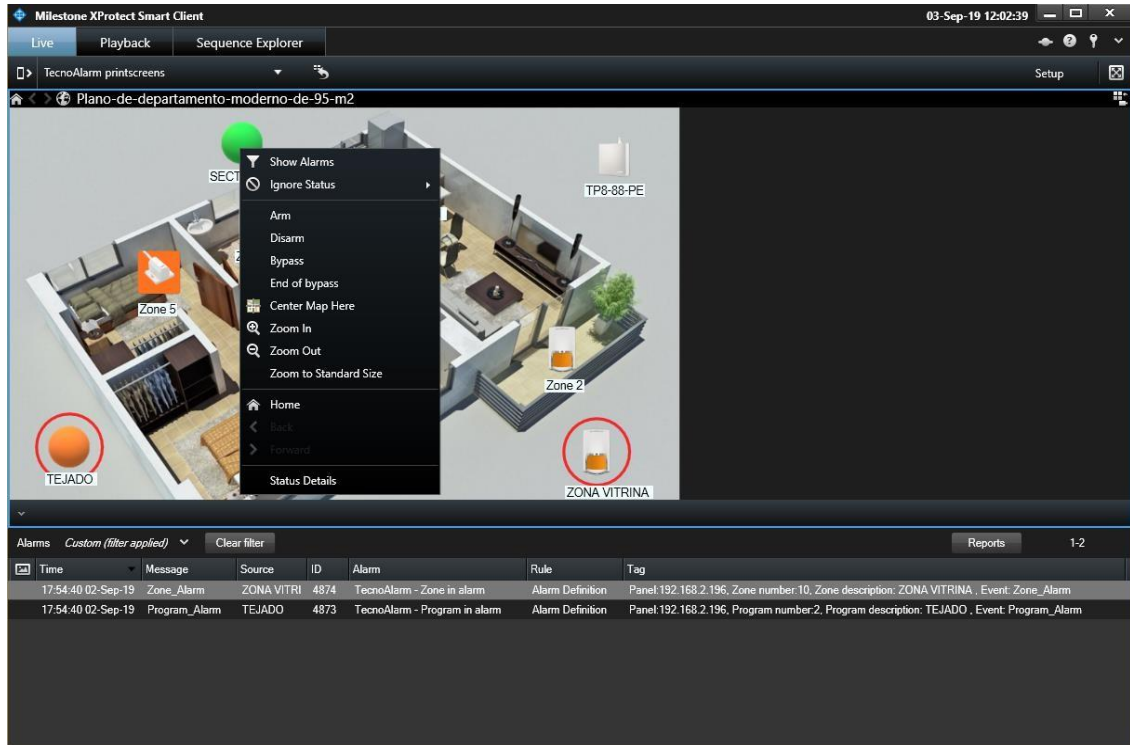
Milestone XProtect Smart Client

03-Sep-19 12:02:39

Live Playback Sequence Explorer

TecnoAlarm printscreens

Setup

Plano-de-departamento-moderno-de-95-m2

SECT

Show Alarms
Ignore Status
Arm
Disarm
Bypass
End of bypass
Center Map Here
Zoom In
Zoom Out
Zoom to Standard Size
Home
Back
Forward
Status Details

TP8-88-PE

Zone 5

Zone 2

TEJADO

ZONA VITRINA

Alarms Custom (filter applied) Clear filter

Reports 1-2

| Time | Message | Source | ID | Alarm | Rule | Tag |
|---|---|---|---|---|---|---|
| 17:54:40 02-Sep-19 | Zone_Alarm | ZONA VITRI | 4874 | TecnoAlarm - Zone in alarm | Alarm Definition | Panel:192.168.2.196, Zone number:10, Zone description: ZONA VITRINA , Event: Zone_Alarm |
| 17:54:40 02-Sep-19 | Program_Alarm | TEJADO | 4873 | TecnoAlarm - Program in alarm | Alarm Definition | Panel:192.168.2.196, Program number:2, Program description: TEJADO , Event: Program_Alarm |